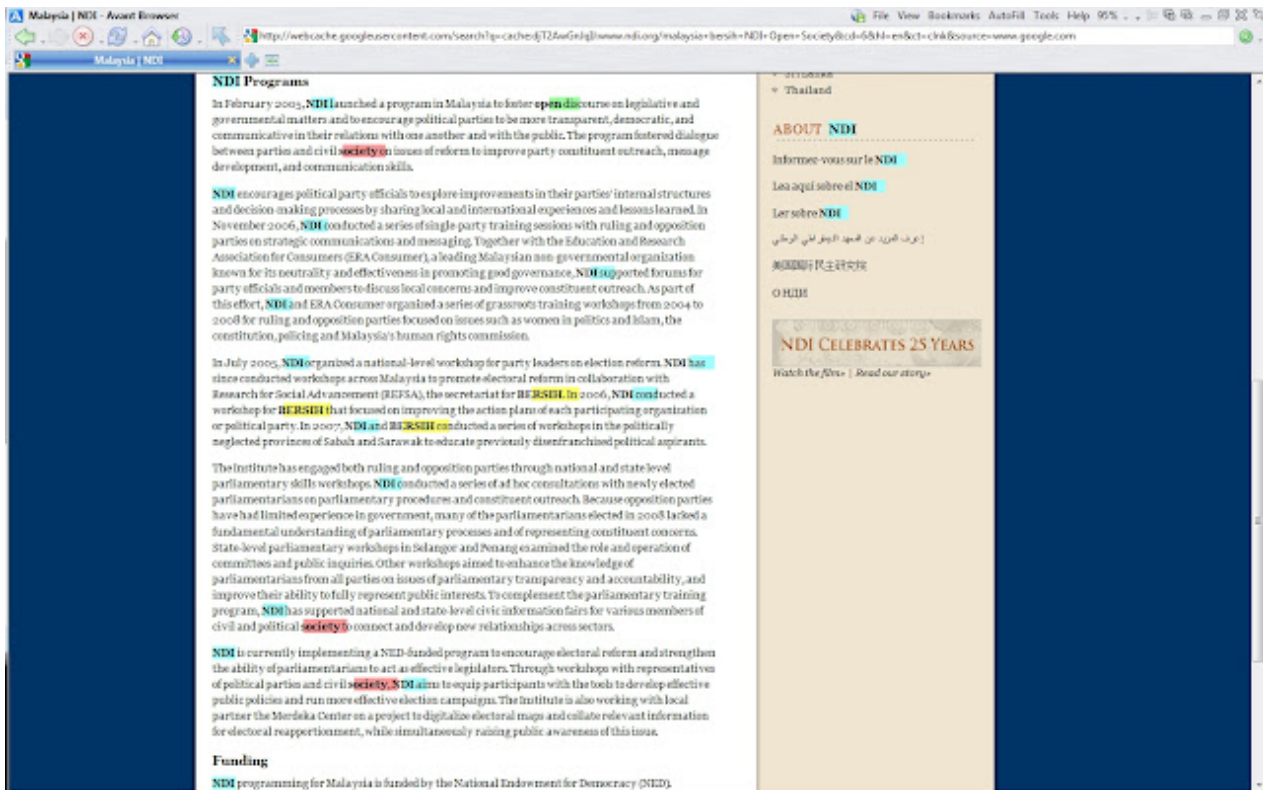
Malaysia | NDI - Avant Browser

File View Bookmarks AutoFill Tools Help 95%

http://webcache.googleusercontent.com/search?q=cache:dj7T2AwGnIqJ:www.ndi.org/malaysia+bersih+NDI+Open+Society&cd=6&hl=en&ct=clnk&source=www.google.com

Malaysia | NDI

NDI Programs

In February 2005, NDI launched a program in Malaysia to foster open discourse on legislative and governmental matters and to encourage political parties to be more transparent, democratic, and communicative in their relations with one another and with the public. The program fostered dialogue between parties and civil society on issues of reform to improve party constituent outreach, message development, and communication skills.

NDI encourages political party officials to explore improvements in their parties' internal structures and decision-making processes by sharing local and international experiences and lessons learned. In November 2006, NDI conducted a series of single-party training sessions with ruling and opposition parties on strategic communications and messaging. Together with the Education and Research Association for Consumers (ERA Consumer), a leading Malaysian non-governmental organization known for its neutrality and effectiveness in promoting good governance, NDI supported forums for party officials and members to discuss local concerns and improve constituent outreach. As part of this effort, NDI and ERA Consumer organized a series of grassroots training workshops from 2004 to 2008 for ruling and opposition parties focused on issues such as women in politics and Islam, the constitution, policing and Malaysia's human rights commission.

In July 2005, NDI organized a national-level workshop for party leaders on election reform. NDI has since conducted workshops across Malaysia to promote electoral reform in collaboration with Research for Social Advancement (REFSA), the secretariat for BERSIH. In 2006, NDI conducted a workshop for BERSIH that focused on improving the action plans of each participating organization or political party. In 2007, NDI and BERSIH conducted a series of workshops in the politically neglected provinces of Sabah and Sarawak to educate previously disenfranchised political aspirants.

The Institute has engaged both ruling and opposition parties through national and state level parliamentary skills workshops. NDI conducted a series of ad hoc consultations with newly elected parliamentarians on parliamentary procedures and constituent outreach. Because opposition parties have had limited experience in government, many of the parliamentarians elected in 2008 lacked a fundamental understanding of parliamentary processes and of representing constituent concerns. State-level parliamentary workshops in Selangor and Penang examined the role and operation of committees and public inquiries. Other workshops aimed to enhance the knowledge of parliamentarians from all parties on issues of parliamentary transparency and accountability, and improve their ability to fully represent public interests. To complement the parliamentary training program, NDI has supported national and state-level civic information fairs for various members of civil and political society to connect and develop new relationships across sectors.

NDI is currently implementing a NED-funded program to encourage electoral reform and strengthen the ability of parliamentarians to act as effective legislators. Through workshops with representatives of political parties and civil society, NDI aims to equip participants with the tools to develop effective public policies and run more effective election campaigns. The Institute is also working with local partner the Merdeka Center on a project to digitalize electoral maps and collate relevant information for electoral reapportionment, while simultaneously raising public awareness of this issue.

Funding

NDI programming for Malaysia is funded by the National Endowment for Democracy (NED).

Sri Lanka
Thailand

ABOUT NDI

Informez-vous sur le NDI

Lea aquí sobre el NDI

Ler sobre NDI

إعرف المزيد عن المعهد الديمقراطي الوطني

美国国际民主研究院

О НДИ

NDI CELEBRATES 25 YEARS

Watch the film» | Read our story»